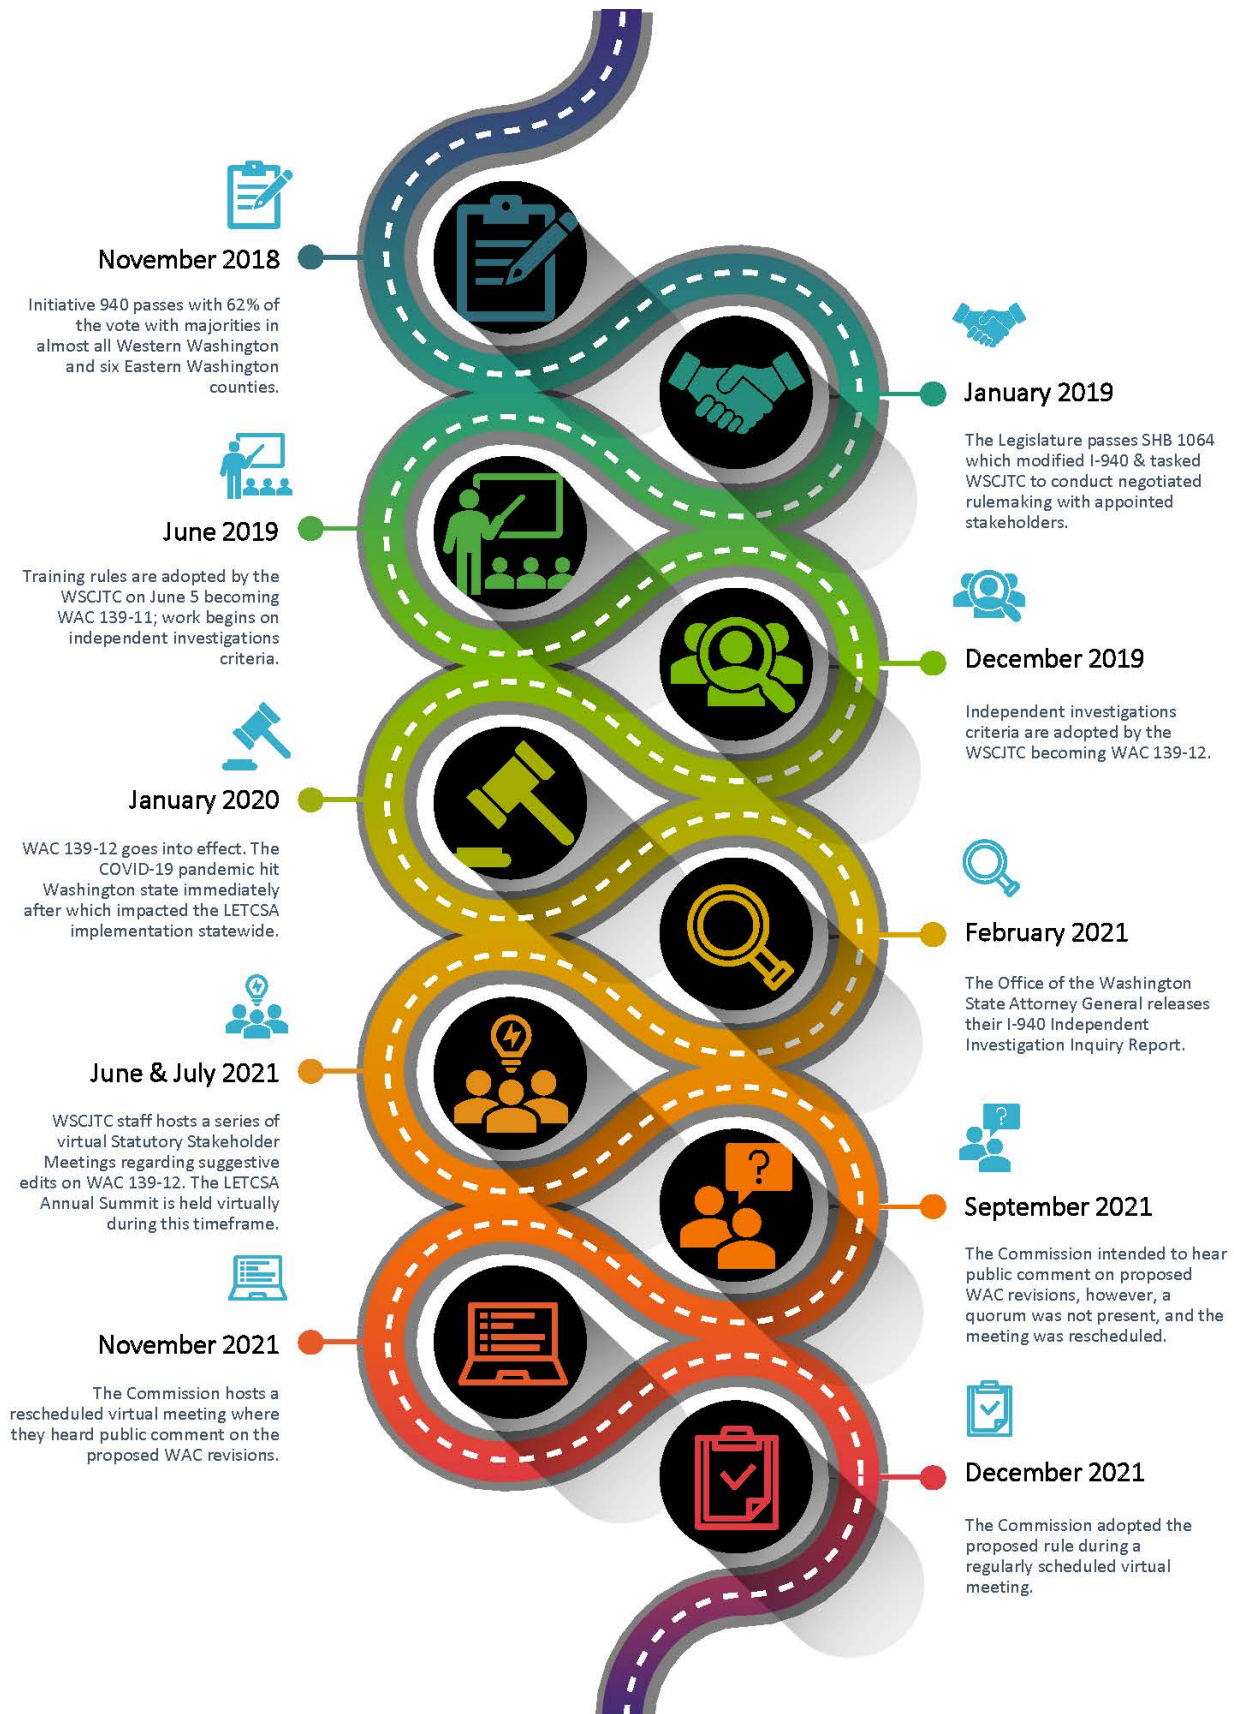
November 2018

Initiative 940 passes with 62% of the vote with majorities in almost all Western Washington and six Eastern Washington counties.

January 2019

The Legislature passes SHB 1064 which modified I-940 & tasked WSCJTC to conduct negotiated rulemaking with appointed stakeholders.

June 2019

Training rules are adopted by the WSCJTC on June 5 becoming WAC 139-11; work begins on independent investigations criteria.

December 2019

Independent investigations criteria are adopted by the WSCJTC becoming WAC 139-12.

January 2020

WAC 139-12 goes into effect. The COVID-19 pandemic hit Washington state immediately after which impacted the LETCSA implementation statewide.

February 2021

The Office of the Washington State Attorney General releases their I-940 Independent Investigation Inquiry Report.

June & July 2021

WSCJTC staff hosts a series of virtual Statutory Stakeholder Meetings regarding suggestive edits on WAC 139-12. The LETCSA Annual Summit is held virtually during this timeframe.

September 2021

The Commission intended to hear public comment on proposed WAC revisions, however, a quorum was not present, and the meeting was rescheduled.

November 2021

The Commission hosts a rescheduled virtual meeting where they heard public comment on the proposed WAC revisions.

December 2021

The Commission adopted the proposed rule during a regularly scheduled virtual meeting.